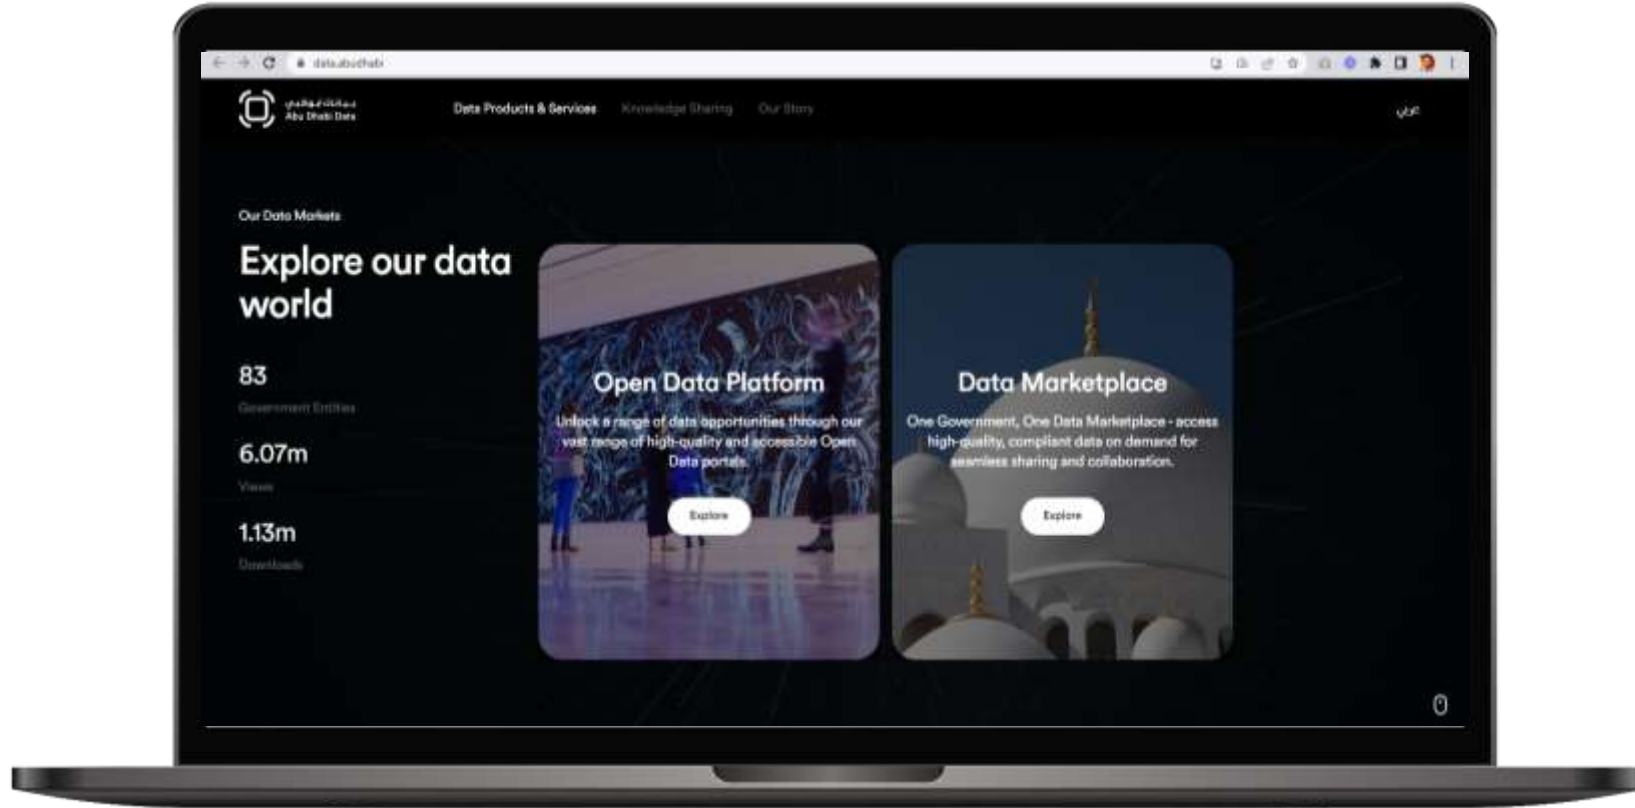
data.abudhabi

بيانات أبوظبي
Abu Dhabi Data

Data Products & Services Knowledge Sharing Our Story

عربي

Our Data Markets

Explore our data world

83
Government Entities

6.07m
Views

1.13m
Downloads

Open Data Platform

Unlock a range of data opportunities through our vast range of high-quality and accessible Open Data portals.

Explore

Data Marketplace

One Government, One Data Marketplace - access high-quality, compliant data on demand for seamless sharing and collaboration.

Explore